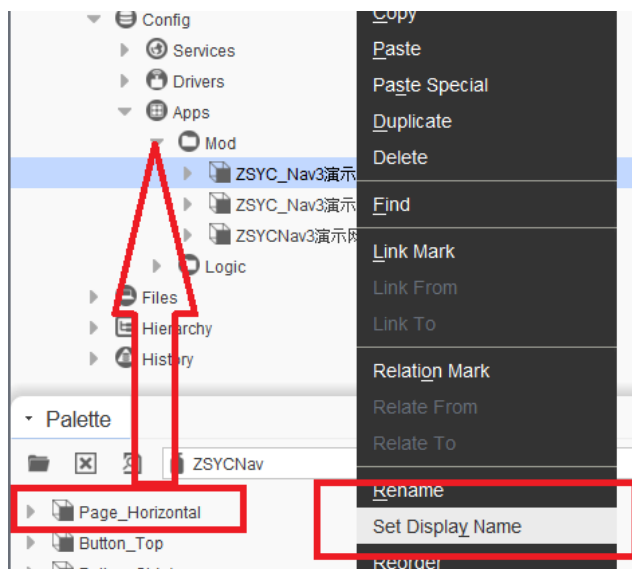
Config
Services
Drivers
Apps
Mod
ZSYC_Nav3演示
ZSYC_Nav3演示
ZSYCNav3演示网
Logic
Files
Hierarchy
History
Palette
ZSYCNav
Page_Horizontal
Button_Top
Copy
Paste
Paste Special
Duplicate
Delete
Find
Link Mark
Link From
Link To
Relation Mark
Relate From
Relate To
Rename
Set Display Name
Reorder